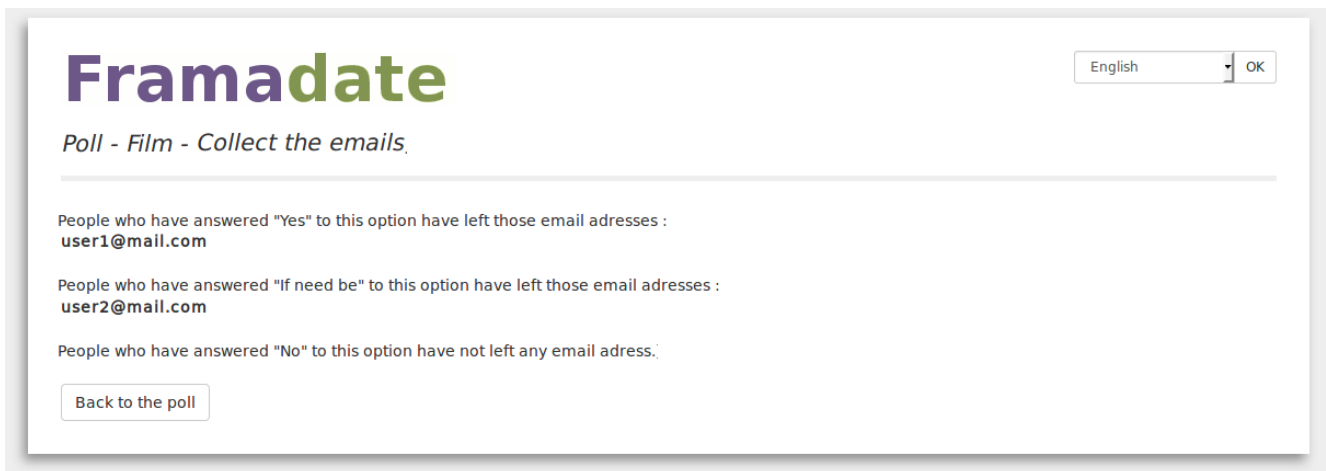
Framadate

English OK

Poll - Film - Collect the emails

People who have answered "Yes" to this option have left those email adresses :
user1@mail.com

People who have answered "If need be" to this option have left those email adresses :
user2@mail.com

People who have answered "No" to this option have not left any email adress.

Back to the poll